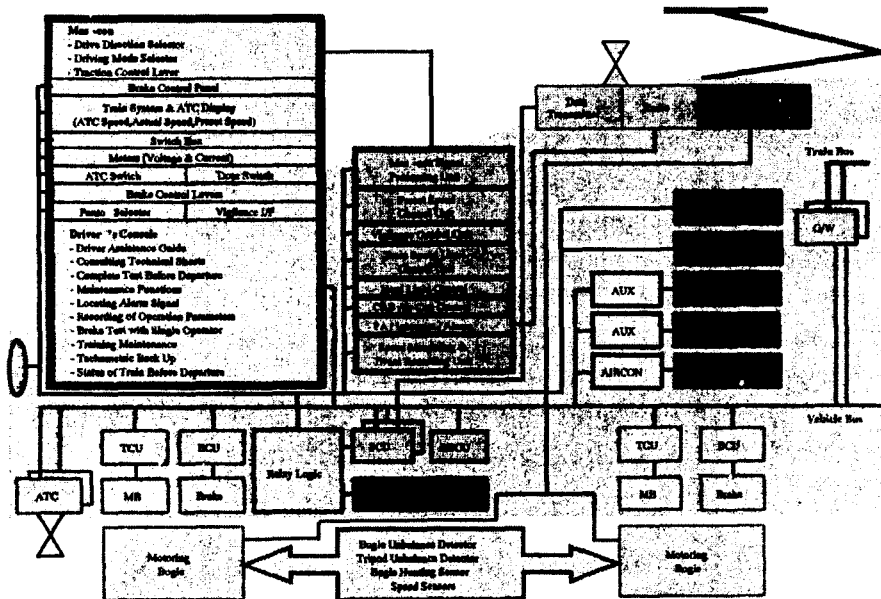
Man -ooo
- Drive Direction Selector
- Driving Mode Selector
- Traction Control Lever

Brake Control Panel

Train System & ATC Display
(ATC Speed, Actual Speed, Preset Speed)

Switch Box

Meters (Voltage & Current)

ATC Switch

Door Switch

Brake Control Levers

Pauto Selector

Vigilance I/F

Driver 's Console
- Driver Assistance Guide
- Consulting Technical Sheets
- Complete Test Before Departure
- Maintenance Functions
- Locating Alarm Signal
- Recording of Operation Parameters
- Brake Test with Single Operator
- Training Maintenance
- Tachometric Back Up
- Status of Train Before Departure

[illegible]

Data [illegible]

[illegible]

Train Bus

G/W

AUX

AUX

AIRCON

Vehicle Bus

ATC

TCU

MB

BCU

Brake

Relay Logic

TCU

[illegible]

TCU

MB

BCU

Brake

Motoring Bogie

Bogie Unbalance Detector
Tripod Unbalance Detector
Bogie Hunting Sensor
Speed Sensors

Motoring Bogie